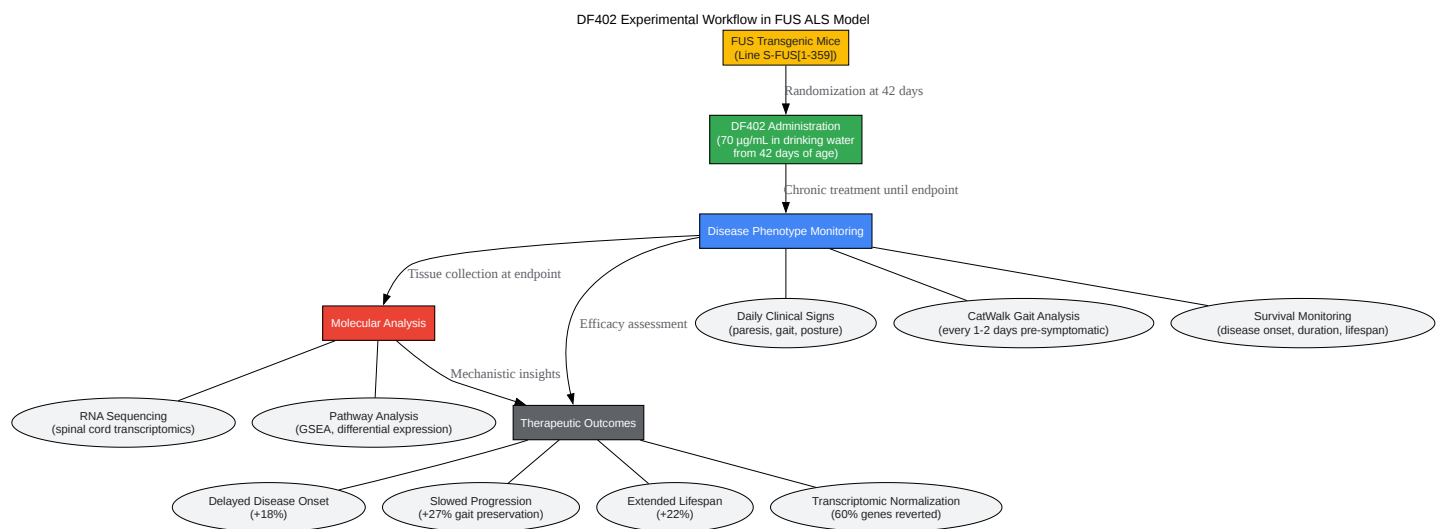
DF402 Experimental Workflow in FUS ALS Model

FUS Transgenic Mice
(Line S-FUS[1-359])

Randomization at 42 days

DF402 Administration
(70 µg/mL in drinking water
from 42 days of age)

Chronic treatment until endpoint

Disease Phenotype Monitoring

Tissue collection at endpoint

Efficacy assessment

Daily Clinical Signs
(paresis, gait, posture)

CatWalk Gait Analysis
(every 1-2 days pre-symptomatic)

Survival Monitoring
(disease onset, duration, lifespan)

Molecular Analysis

Mechanistic insights

RNA Sequencing
(spinal cord transcriptomics)

Pathway Analysis
(GSEA, differential expression)

Therapeutic Outcomes

Delayed Disease Onset
(+18%)

Slowed Progression
(+27% gait preservation)

Extended Lifespan
(+22%)

Transcriptomic Normalization
(60% genes reverted)